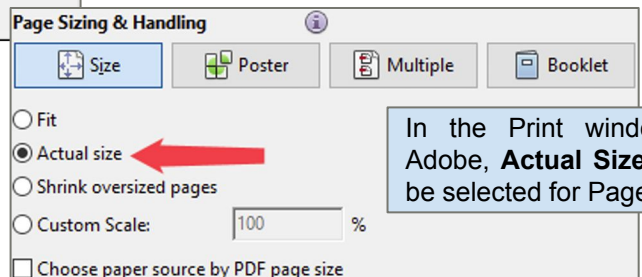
Page Sizing & Handling

Size
Poster
Multiple
Booklet

Fit
Actual size
Shrink oversized pages
Custom Scale: 100 %

Choose paper source by PDF page size

In the Print windo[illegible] Adobe, **Actual Size**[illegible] be selected for Page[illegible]